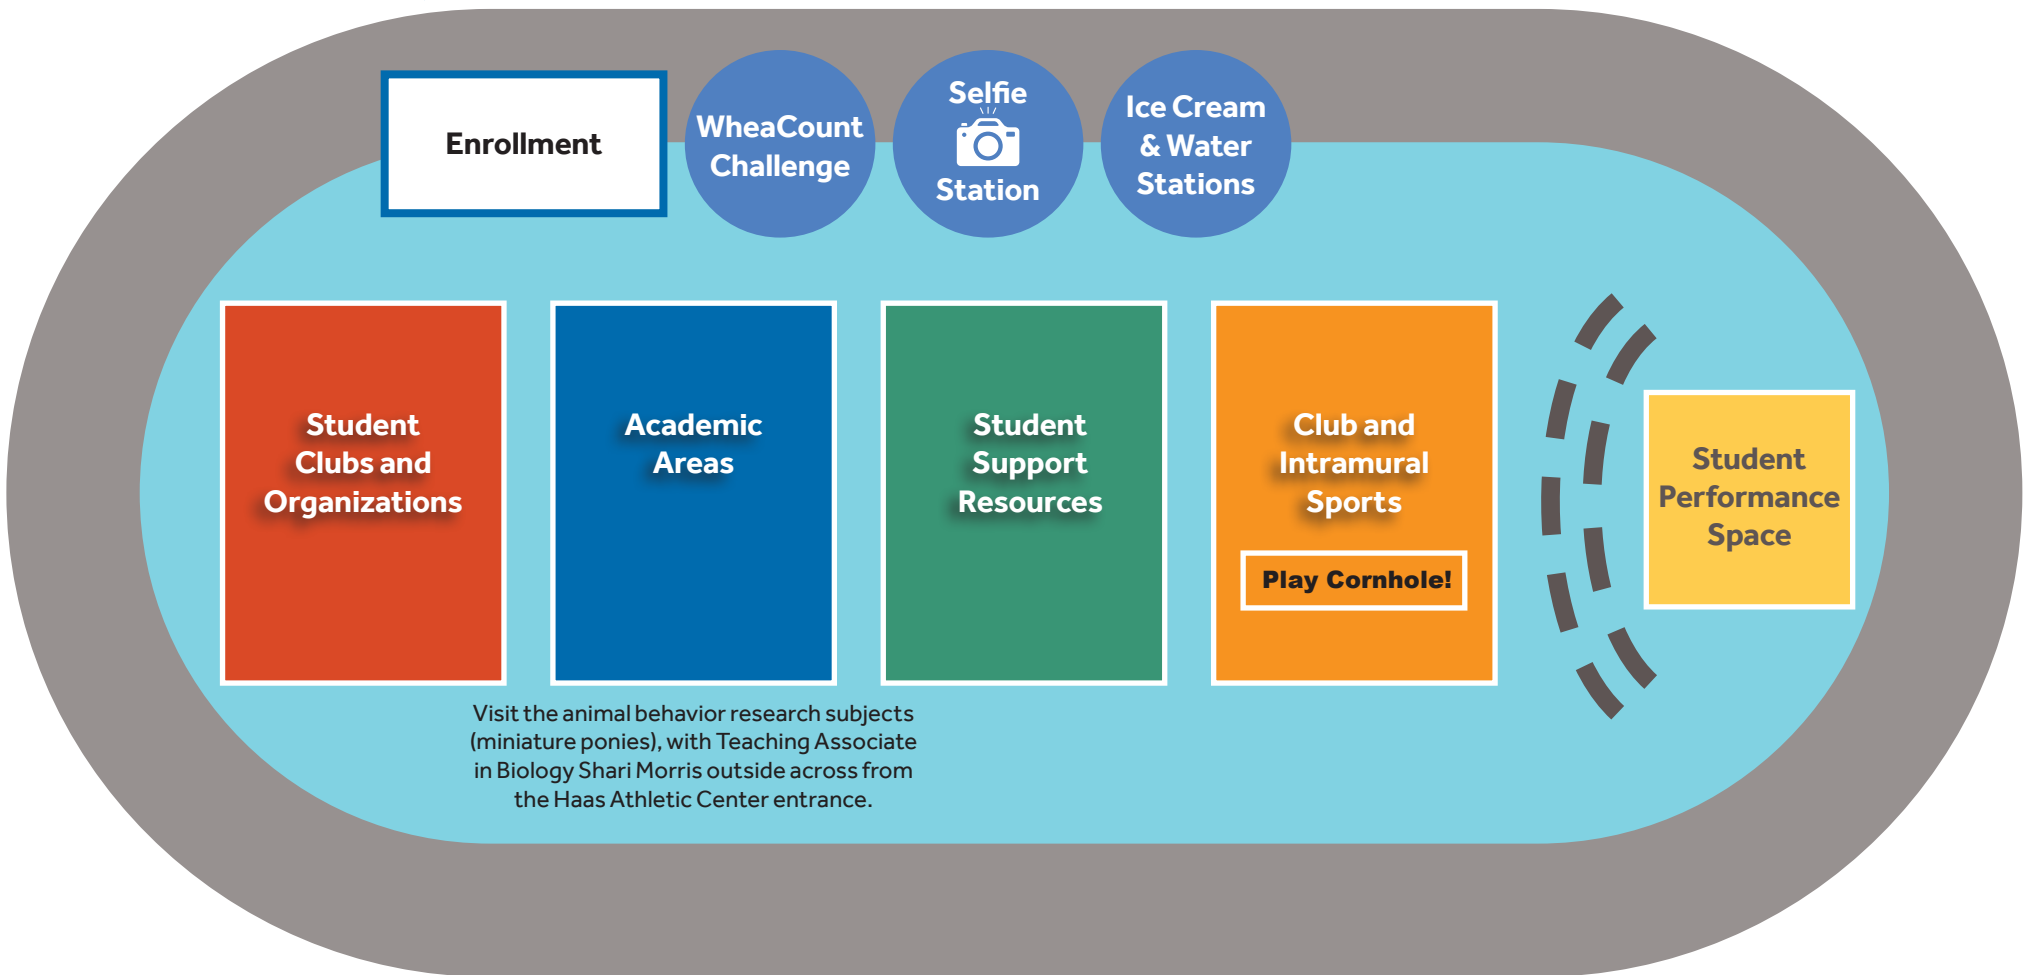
Enrollment

WheaCount Challenge

Selfie Station

Ice Cream & Water Stations

Student Clubs and Organizations

Academic Areas

Student Support Resources

Club and Intramural Sports

Play Cornhole!

Student Performance Space

Visit the animal behavior research subjects (miniature ponies), with Teaching Associate in Biology Shari Morris outside across from the Haas Athletic Center entrance.